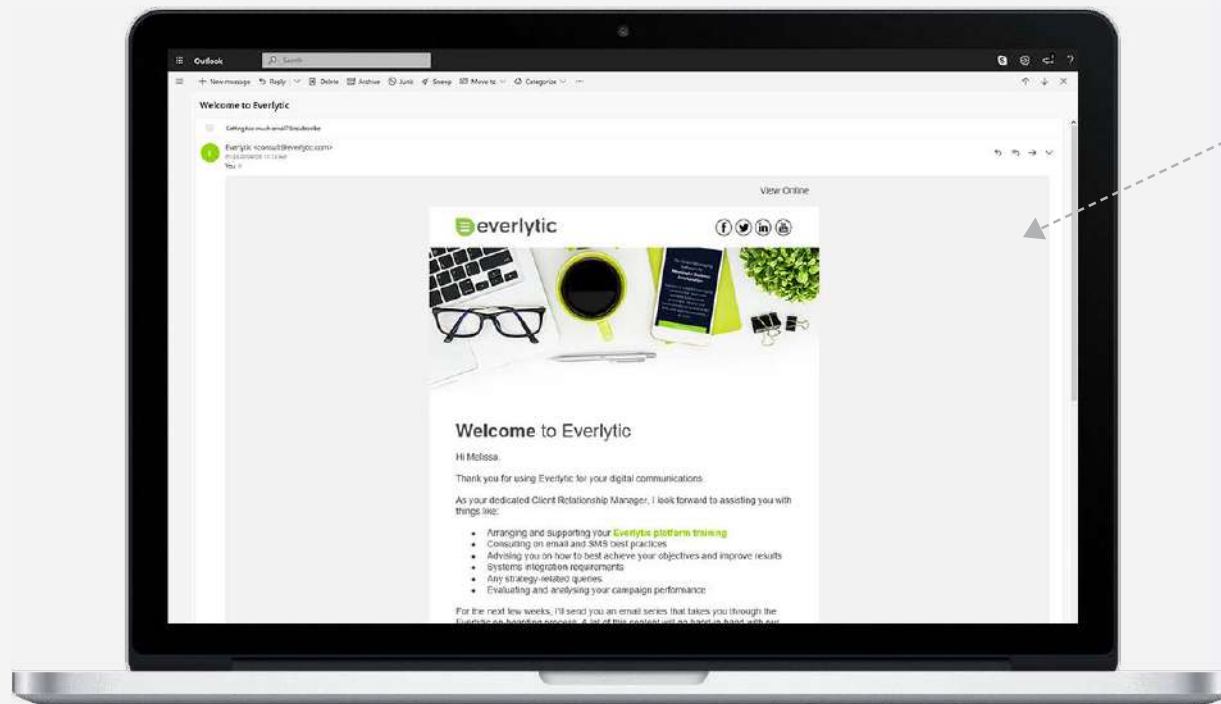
Outlook Search

New message Reply Delete Archive Junk Sweep Move to Categorize

Welcome to Everlytic

Getting too much email? Unsubscribe

Everlytic <consult@everlytic.com>
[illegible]
You

View Online

everlytic

Welcome to Everlytic

Hi Melissa,

Thank you for using Everlytic for your digital communications.

As your dedicated Client Relationship Manager, I look forward to assisting you with things like:

- Arranging and supporting your Everlytic platform training
- Consulting on email and SMS best practices
- Advising you on how to best achieve your objectives and improve results
- Systems integration requirements
- Any strategy-related queries
- Evaluating and analysing your campaign performance

For the next few weeks, I'll send you an email series that takes you through the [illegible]